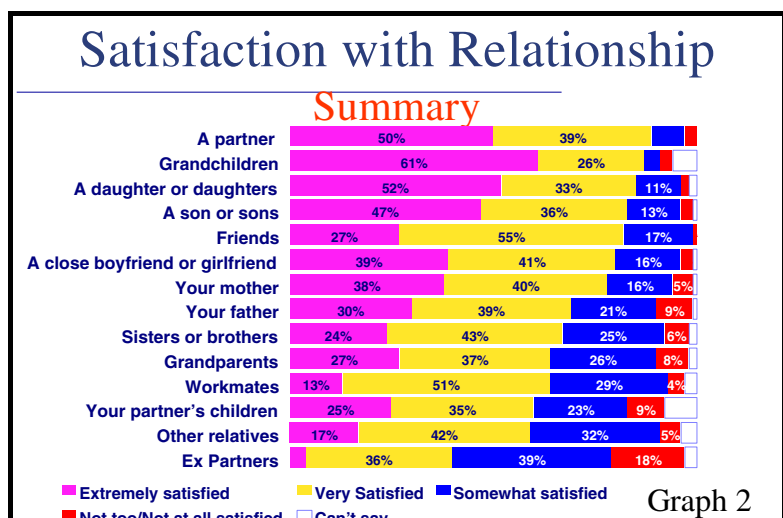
Satisfaction with Relationship

Summary

| | Extremely satisfied | Very Satisfied | Somewhat satisfied | Not too/Not at all satisfied |
|---|---|---|---|---|
| A partner | 50% | 39% | | |
| Grandchildren | 61% | 26% | | |
| A daughter or daughters | 52% | 33% | 11% | |
| A son or sons | 47% | 36% | 13% | |
| Friends | 27% | 55% | 17% | |
| A close boyfriend or girlfriend | 39% | 41% | 16% | |
| Your mother | 38% | 40% | 16% | 5% |
| Your father | 30% | 39% | 21% | 9% |
| Sisters or brothers | 24% | 43% | 25% | 6% |
| Grandparents | 27% | 37% | 26% | 8% |
| Workmates | 13% | 51% | 29% | 4% |
| Your partner's children | 25% | 35% | 23% | 9% |
| Other relatives | 17% | 42% | 32% | 5% |
| Ex Partners | | 36% | 39% | 18% |

Extremely satisfied Very Satisfied Somewhat satisfied
Not too/Not at all satisfied Can't say

Graph 2